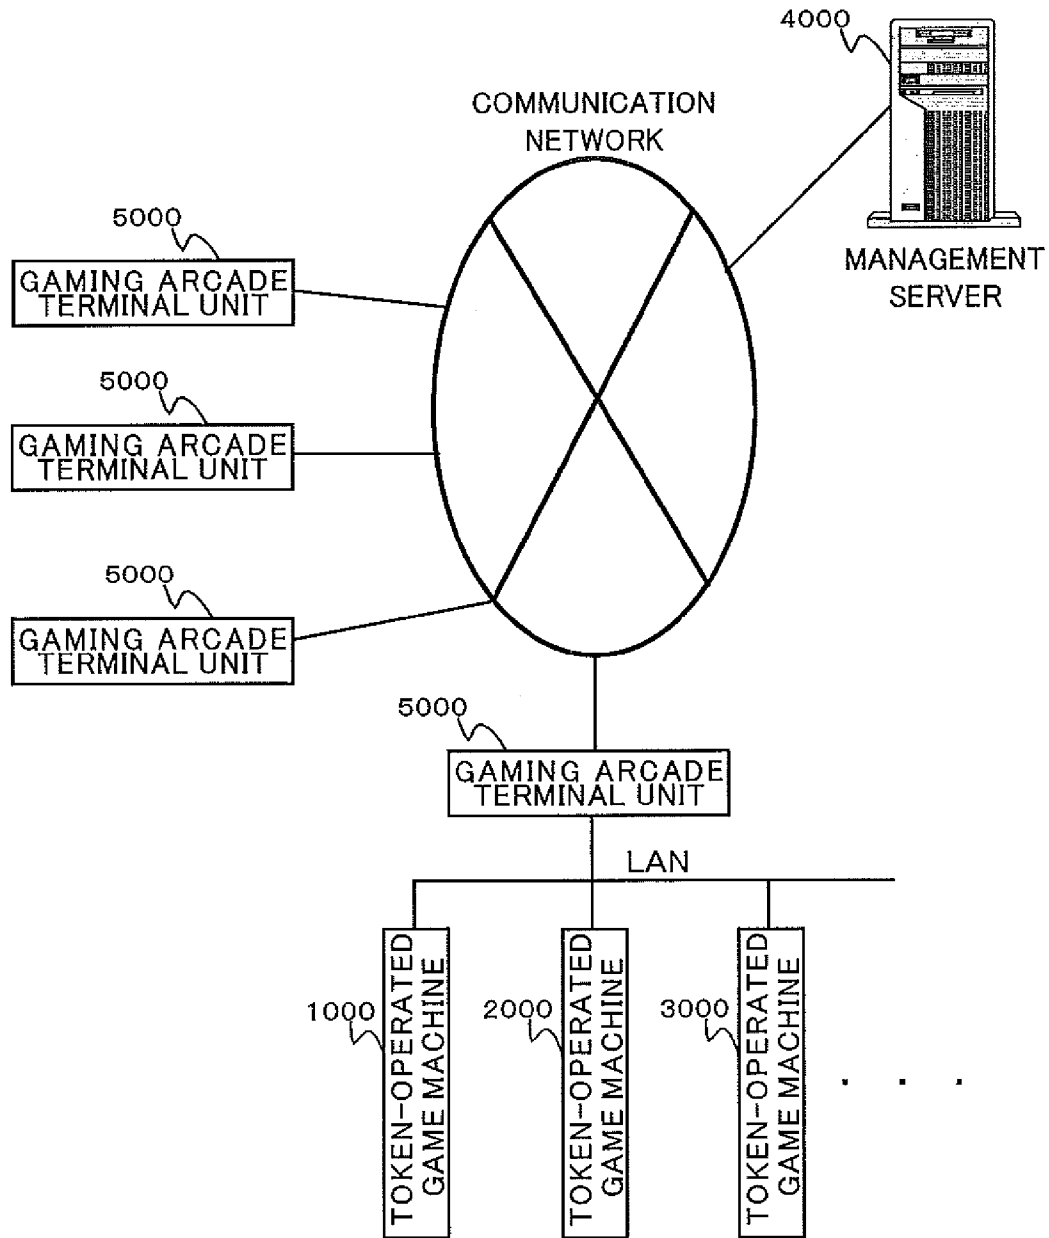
4000

COMMUNICATION NETWORK

MANAGEMENT SERVER

5000

GAMING ARCADE TERMINAL UNIT

5000

GAMING ARCADE TERMINAL UNIT

5000

GAMING ARCADE TERMINAL UNIT

5000

GAMING ARCADE TERMINAL UNIT

LAN

1000

TOKEN-OPERATED GAME MACHINE

2000

TOKEN-OPERATED GAME MACHINE

3000

TOKEN-OPERATED GAME MACHINE

. . .